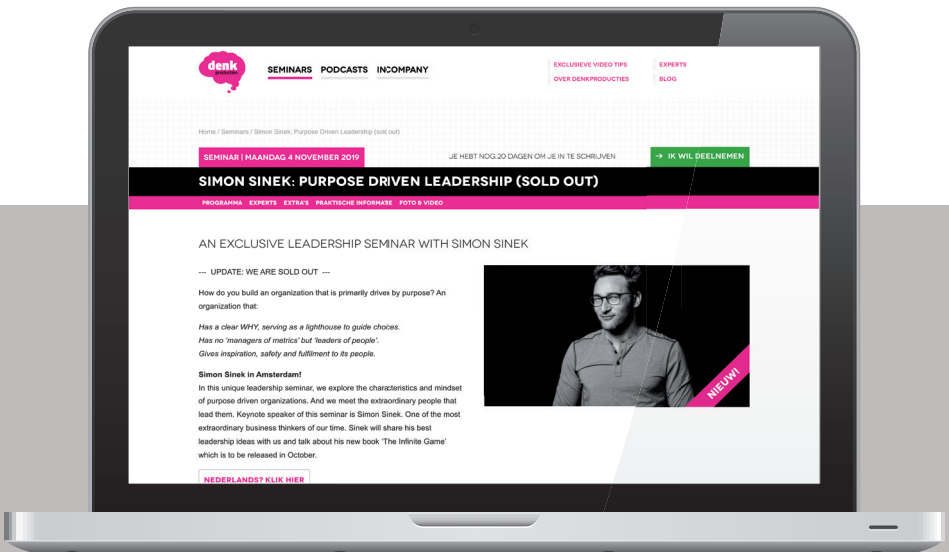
denk producties

SEMINARS PODCASTS INCOMPANY

EXCLUSIEVE VIDEO TIPS
OVER DENKPRODUCTIES

EXPERTS
BLOG

Home / Seminars / Simon Sinek: Purpose Driven Leadership (sold out)

SEMINAR | MAANDAG 4 NOVEMBER 2019

JE HEBT NOG 20 DAGEN OM JE IN TE SCHRIJVEN

→ IK WIL DEELNEMEN

SIMON SINEK: PURPOSE DRIVEN LEADERSHIP (SOLD OUT)

PROGRAMMA EXPERTS EXTRA'S PRAKTISCHE INFORMATIE FOTO & VIDEO

AN EXCLUSIVE LEADERSHIP SEMINAR WITH SIMON SINEK

--- UPDATE: WE ARE SOLD OUT ---

How do you build an organization that is primarily drives by purpose? An organization that:

Has a clear WHY, serving as a lighthouse to guide choices.
Has no 'managers of metrics' but 'leaders of people'.
Gives inspiration, safety and fulfilment to its people.

Simon Sinek in Amsterdam!
In this unique leadership seminar, we explore the characteristics and mindset of purpose driven organizations. And we meet the extraordinary people that lead them. Keynote speaker of this seminar is Simon Sinek. One of the most extraordinary business thinkers of our time. Sinek will share his best leadership ideas with us and talk about his new book 'The Infinite Game' which is to be released in October.

NEDERLANDS? KLIK HIER

NIEUW!